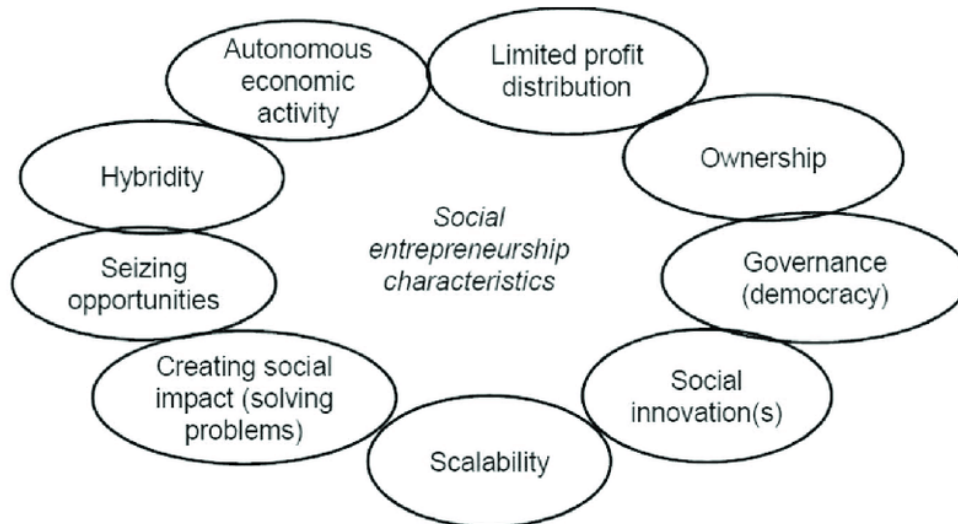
Autonomous economic activity

Limited profit distribution

Hybridity

Ownership

Social entrepreneurship characteristics

Seizing opportunities

Governance (democracy)

Creating social impact (solving problems)

Social innovation(s)

Scalability